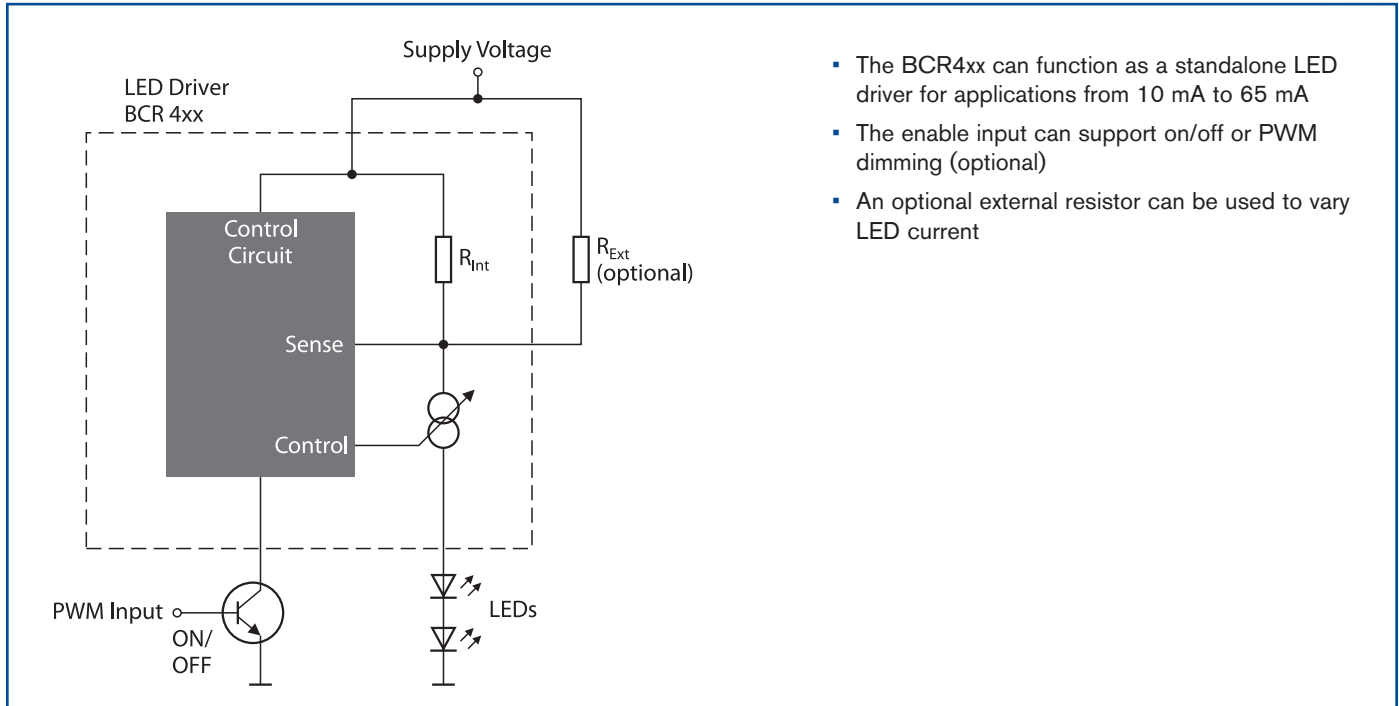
Supply Voltage

LED Driver
BCR 4xx

Control Circuit

$R_{Int}$

$R_{Ext}$ (optional)

Sense

Control

PWM Input

ON/ OFF

LEDs

- The BCR4xx can function as a standalone LED driver for applications from 10 mA to 65 mA
- The enable input can support on/off or PWM dimming (optional)
- An optional external resistor can be used to vary LED current